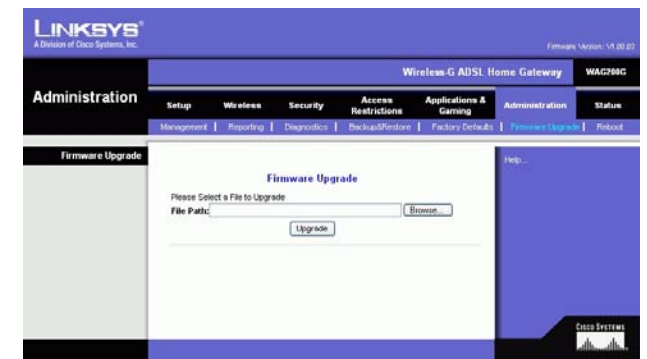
LINKSYS®
A Division of Cisco Systems, Inc.

Firmware Version: V1.00.02

Wireless-G ADSL Home Gateway WAG200G

Administration

Setup | Wireless | Security | Access Restrictions | Applications & Gaming | Administration | Status

Management | Reporting | Diagnostics | Backup&Restore | Factory Defaults | Firmware Upgrade | Reboot

Firmware Upgrade

Firmware Upgrade

Please Select a File to Upgrade

File Path: Browse...

Upgrade

Help...

CISCO SYSTEMS